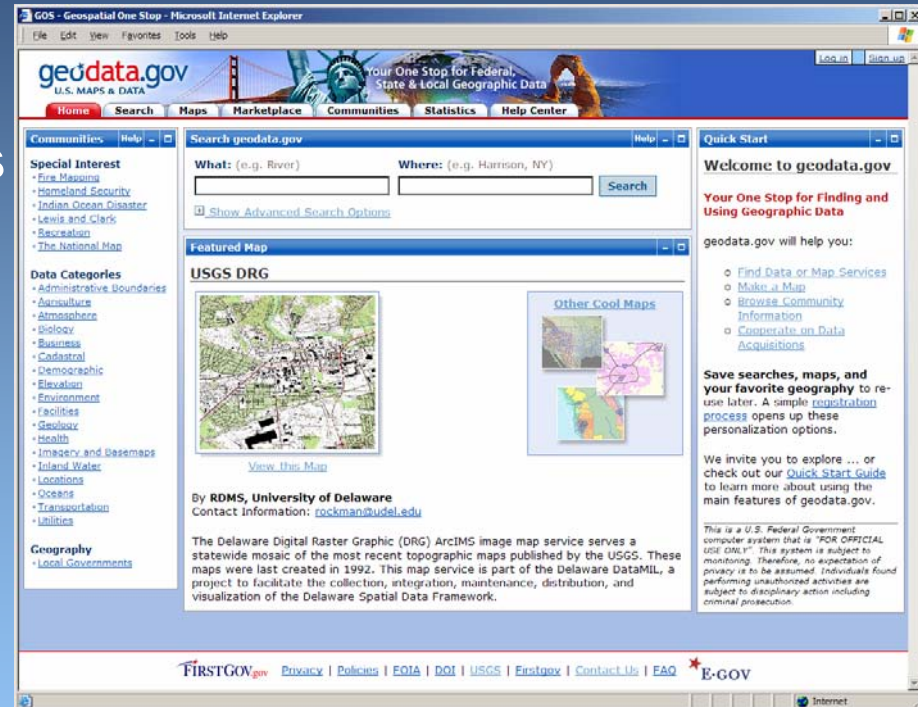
GOS - Geospatial One Stop - Microsoft Internet Explorer

File Edit View Favorites Tools Help

geodata.gov
U.S. MAPS & DATA

Your One Stop for Federal, State & Local Geographic Data

Log in | Sign up

Home | Search | Maps | Marketplace | Communities | Statistics | Help Center

Communities Help

Special Interest
- Fire Mapping
- Homeland Security
- Indian Ocean Disaster
- Lewis and Clark
- Recreation
- The National Map

Data Categories
- Administrative Boundaries
- Agriculture
- Atmosphere
- Biology
- Business
- Cadastral
- Demographic
- Elevation
- Environment
- Facilities
- Geology
- Health
- Imagery and Basemaps
- Inland Water
- Locations
- Oceans
- Transportation
- Utilities

Geography
- Local Governments

Search geodata.gov Help

What: (e.g. River)

Where: (e.g. Harrison, NY)

Search

Show Advanced Search Options

Featured Map

USGS DRG

Other Cool Maps

View this Map

By RDMS, University of Delaware
Contact Information: rockman@udel.edu

The Delaware Digital Raster Graphic (DRG) ArcIMS image map service serves a statewide mosaic of the most recent topographic maps published by the USGS. These maps were last created in 1992. This map service is part of the Delaware DataMIL, a project to facilitate the collection, integration, maintenance, distribution, and visualization of the Delaware Spatial Data Framework.

Quick Start

Welcome to geodata.gov

Your One Stop for Finding and Using Geographic Data

geodata.gov will help you:

- Find Data or Map Services
- Make a Map
- Browse Community Information
- Cooperate on Data Acquisitions

Save searches, maps, and your favorite geography to re-use later. A simple registration process opens up these personalization options.

We invite you to explore ... or check out our Quick Start Guide to learn more about using the main features of geodata.gov.

This is a U.S. Federal Government computer system that is "FOR OFFICIAL USE ONLY". This system is subject to monitoring. Therefore, no expectation of privacy is to be assumed. Individuals found performing unauthorized activities are subject to disciplinary action including criminal prosecution.

FIRSTGOV.gov Privacy | Policies | FOIA | DOI | USGS | Firstgov | Contact Us | FAQ E-GOV

Internet